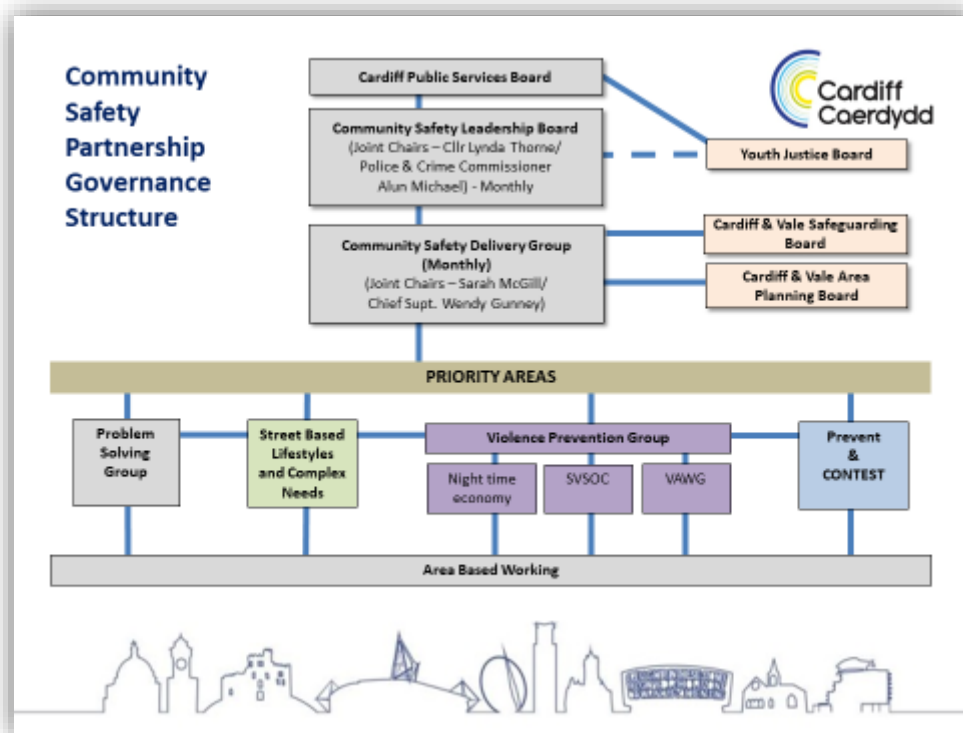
Community Safety Partnership Governance Structure

Cardiff Caerdydd

Cardiff Public Services Board

Community Safety Leadership Board (Joint Chairs – Cllr Lynda Thorne/ Police & Crime Commissioner Alun Michael) - Monthly

Youth Justice Board

Community Safety Delivery Group (Monthly) (Joint Chairs – Sarah McGill/ Chief Supt. Wendy Gunney)

Cardiff & Vale Safeguarding Board

Cardiff & Vale Area Planning Board

PRIORITY AREAS

Problem Solving Group

Street Based Lifestyles and Complex Needs

Violence Prevention Group

Night time economy

SVSOC

VAWG

Prevent & CONTEST

Area Based Working